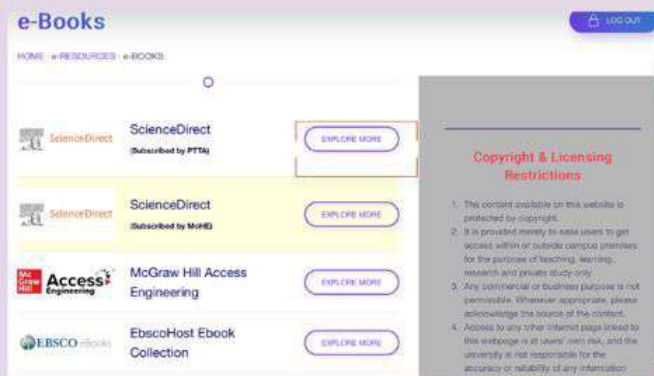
e-Books

LOG OUT

HOME › e-RESOURCES › e-BOOKS

ScienceDirect

ScienceDirect
(Subscribed by PTTA)

EXPLORE MORE

ScienceDirect

ScienceDirect
(Subscribed by MoHE)

EXPLORE MORE

Mc Graw Hill Access Engineering

McGraw Hill Access Engineering

EXPLORE MORE

EBSCO eBooks

EbscoHost Ebook Collection

EXPLORE MORE

Copyright & Licensing Restrictions

1. This content available on this website is protected by copyright.
2. It is provided merely to ease users to get access within or outside campus premises for the purpose of teaching, learning, research and private study only.
3. Any commercial or business purpose is not permissible. Whenever appropriate, please acknowledge the source of the content.
4. Access to any other internet page linked to this webpage is at users' own risk, and the university is not responsible for the accuracy or reliability of any information